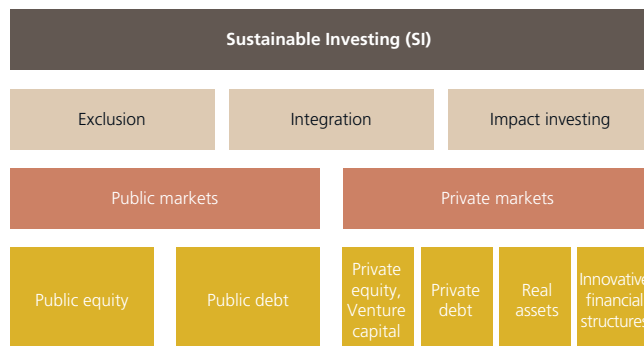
Sustainable Investing (SI)

Exclusion

Integration

Impact investing

Public markets

Private markets

Public equity

Public debt

Private equity, Venture capital

Private debt

Real assets

Innovative financial structures